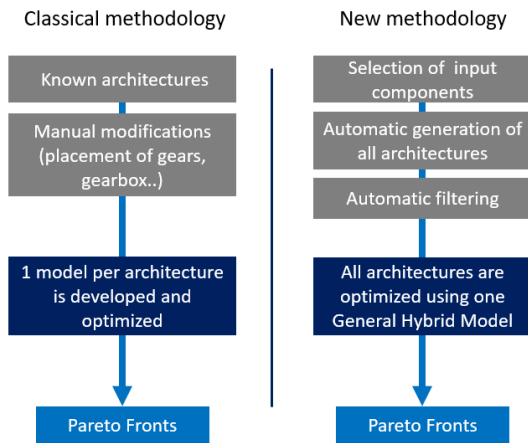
Classical methodology

Known architectures

Manual modifications (placement of gears, gearbox..)

1 model per architecture is developed and optimized

Pareto Fronts

New methodology

Selection of input components

Automatic generation of all architectures

Automatic filtering

All architectures are optimized using one General Hybrid Model

Pareto Fronts